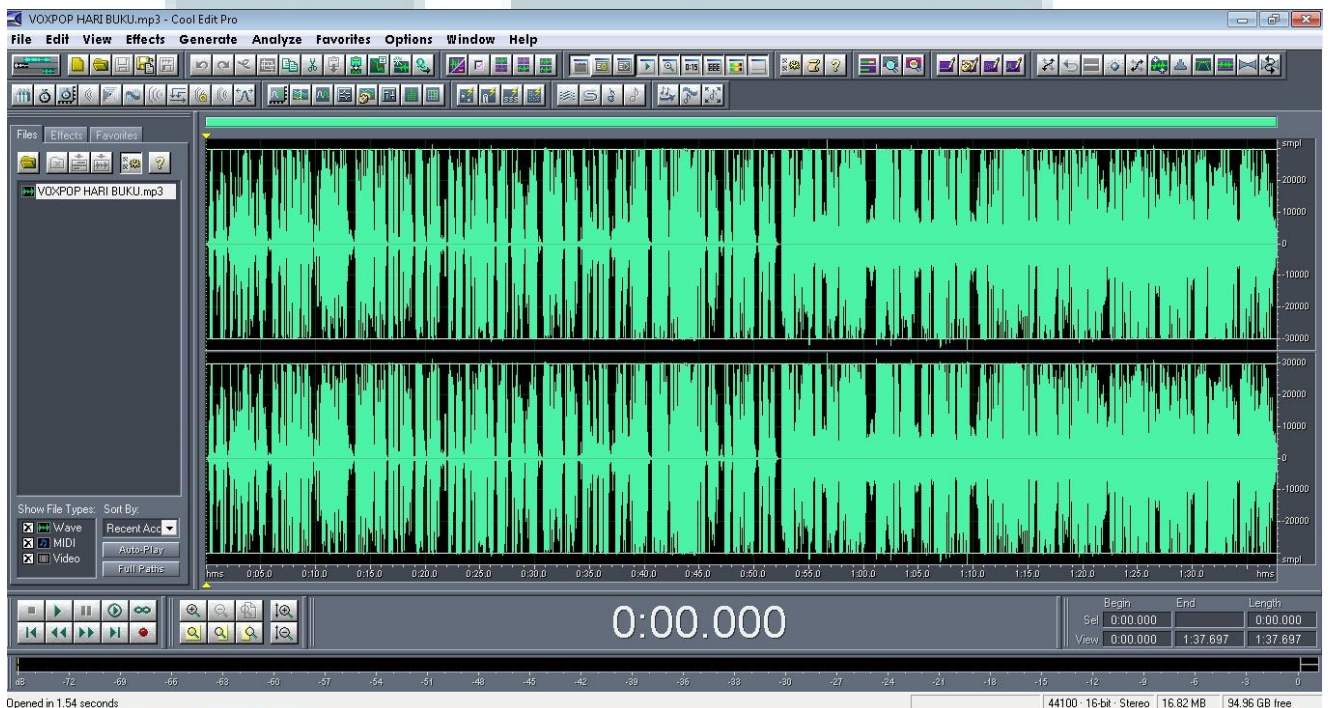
VOXPOP HARI BUKU.mp3 - Cool Edit Pro

File Edit View Effects Generate Analyze Favorites Options Window Help

Files Effects Favorites

VOXPOP HARI BUKU.mp3

Show File Types: Sort By:
Wave
MIDI
Video
Recent Acc
Auto-Play
Full Paths

smpl
20000
10000
0
-10000
-20000
-30000
30000
20000
10000
0
-10000
-20000
smpl

hms 0:05.0 0:10.0 0:15.0 0:20.0 0:25.0 0:30.0 0:35.0 0:40.0 0:45.0 0:50.0 0:55.0 1:00.0 1:05.0 1:10.0 1:15.0 1:20.0 1:25.0 1:30.0 hms

0:00.000

| | Begin | End | Length |
|---|---|---|---|
| Sel | 0:00.000 | | 0:00.000 |
| View | 0:00.000 | 1:37.697 | 1:37.697 |

dB -72 -69 -66 -63 -60 -57 -54 -51 -48 -45 -42 -39 -36 -33 -30 -27 -24 -21 -18 -15 -12 -9 -6 -3 0

Opened in 1.54 seconds

44100 · 16-bit · Stereo 16.82 MB 94.96 GB free